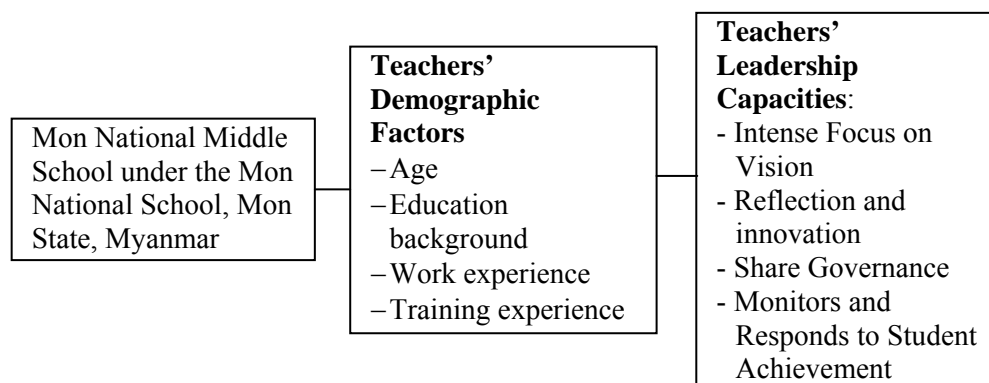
Mon National Middle School under the Mon National School, Mon State, Myanmar

**Teachers' Demographic Factors**
– Age
– Education background
– Work experience
– Training experience

**Teachers' Leadership Capacities**:
- Intense Focus on Vision
- Reflection and innovation
- Share Governance
- Monitors and Responds to Student Achievement